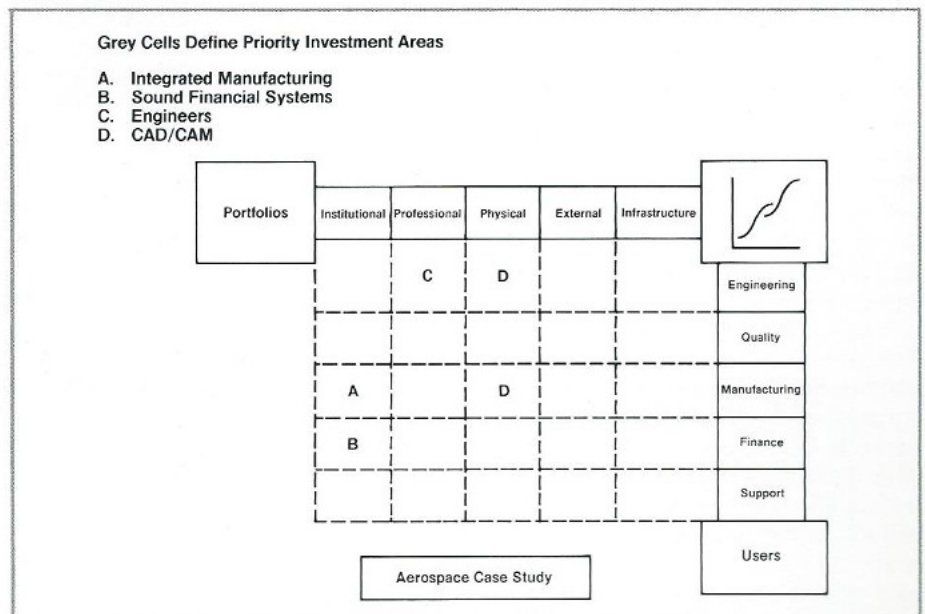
Grey Cells Define Priority Investment Areas

A. Integrated Manufacturing
B. Sound Financial Systems
C. Engineers
D. CAD/CAM

| Portfolios | Institutional | Professional | Physical | External | Infrastructure | |
|---|---|---|---|---|---|---|
| | | C | D | | | Engineering |
| | | | | | | Quality |
| | A | | D | | | Manufacturing |
| | B | | | | | Finance |
| | | | | | | Support |
| | | | | | | Users |

Aerospace Case Study